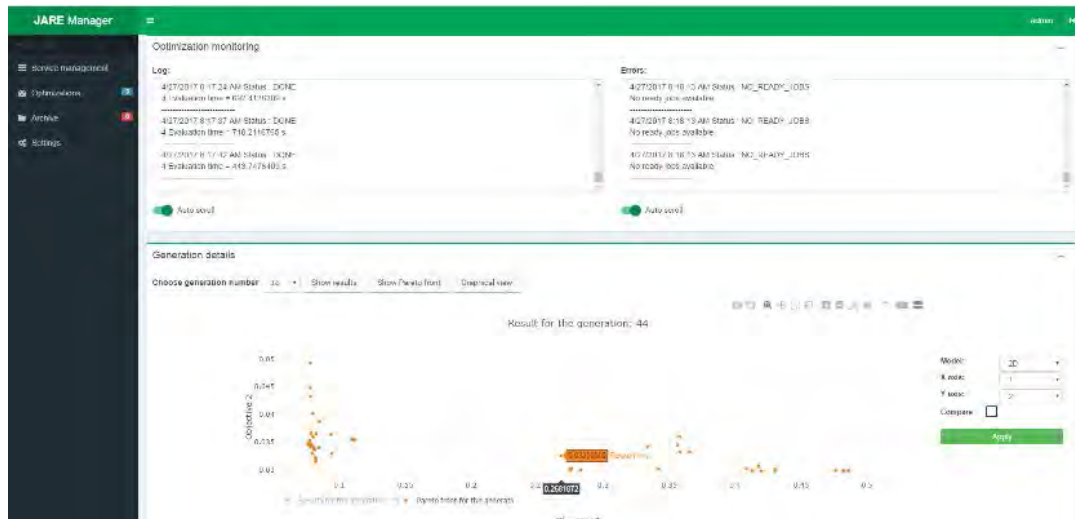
JARE Manager

admin

Service management
Optimizations
Archive
Settings

Optimization monitoring

Log:

4/27/2017 8:17:24 AM Status : DONE
4 Evaluation time = 697.4119309 s
-----------------
4/27/2017 8:17:37 AM Status : DONE
4 Evaluation time = 718.2116756 s
-----------------
4/27/2017 8:17:42 AM Status : DONE
4 Evaluation time = 443.7475403 s

Auto scroll

Errors:

4/27/2017 8:18:13 AM Status : NO_READY_JOBS
No ready jobs available
-----------------
4/27/2017 8:18:13 AM Status : NO_READY_JOBS
No ready jobs available
-----------------
4/27/2017 8:18:13 AM Status : NO_READY_JOBS
No ready jobs available

Auto scroll

Generation details

Choose generation number 44 Show results Show Pareto front Graphical view

Result for the generation: 44

Model: 2D
X axis: 1
Y axis: 2
Compare
Apply

Objective 2
0.05
0.045
0.04
0.035
0.03

0.1 0.15 0.2 0.25 0.3 0.35 0.4 0.45 0.5

0.2681072

Results for the generation 44 Pareto front for the generation